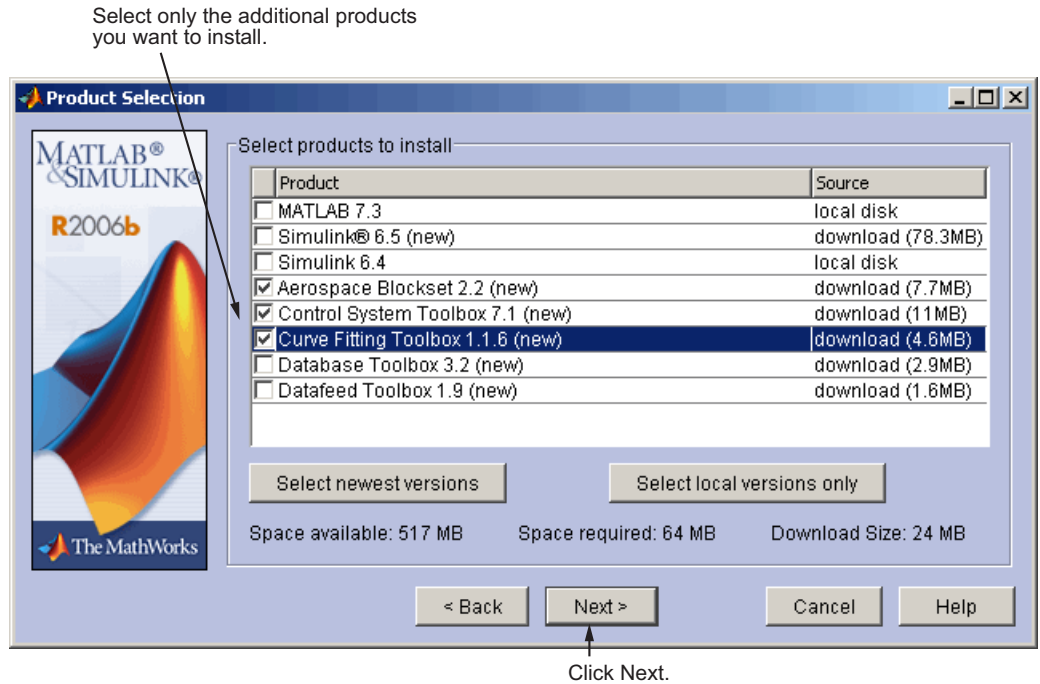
Select only the additional products you want to install.

Product Selection

MATLAB®
&SIMULINK®
R2006b
The MathWorks

Select products to install

| Product | Source |
|---|---|
| MATLAB 7.3 | local disk |
| Simulink® 6.5 (new) | download (78.3MB) |
| Simulink 6.4 | local disk |
| ☑ Aerospace Blockset 2.2 (new) | download (7.7MB) |
| ☑ Control System Toolbox 7.1 (new) | download (11MB) |
| ☑ Curve Fitting Toolbox 1.1.6 (new) | download (4.6MB) |
| Database Toolbox 3.2 (new) | download (2.9MB) |
| Datafeed Toolbox 1.9 (new) | download (1.6MB) |

Select newest versions
Select local versions only

Space available: 517 MB
Space required: 64 MB
Download Size: 24 MB

< Back
Next >
Cancel
Help

Click Next.